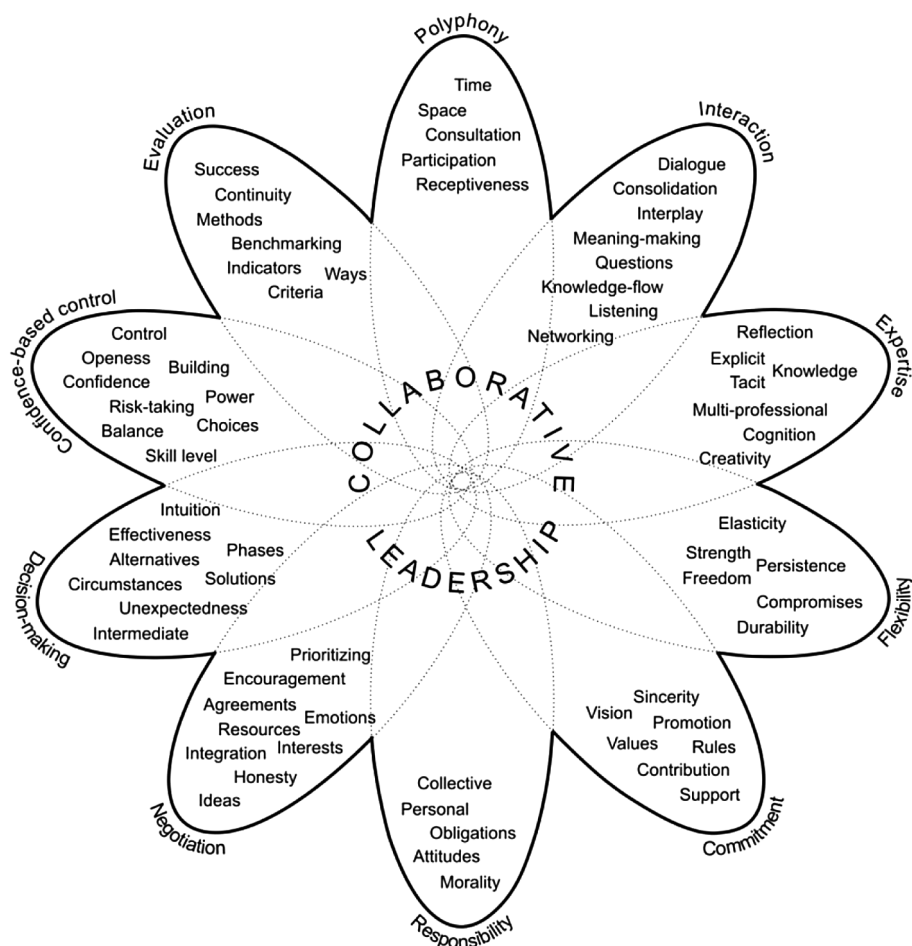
Polyphony
Time
Space
Consultation
Participation
Receptiveness

Interaction
Dialogue
Consolidation
Interplay
Meaning-making
Questions
Knowledge-flow
Listening
Networking

Expertise
Reflection
Explicit
Knowledge
Tacit
Multi-professional
Cognition
Creativity

Flexibility
Elasticity
Strength
Persistence
Freedom
Compromises
Durability

Commitment
Sincerity
Vision
Promotion
Values
Rules
Contribution
Support

Responsibility
Collective
Personal
Obligations
Attitudes
Morality

Negotiation
Prioritizing
Encouragement
Agreements
Emotions
Resources
Interests
Integration
Honesty
Ideas

Decision-making
Intuition
Effectiveness
Alternatives
Phases
Circumstances
Solutions
Unexpectedness
Intermediate

Confidence-based control
Control
Openess
Building
Confidence
Power
Risk-taking
Choices
Balance
Skill level

Evaluation
Success
Continuity
Methods
Benchmarking
Indicators
Ways
Criteria

COLLABORATIVE
LEADERSHIP